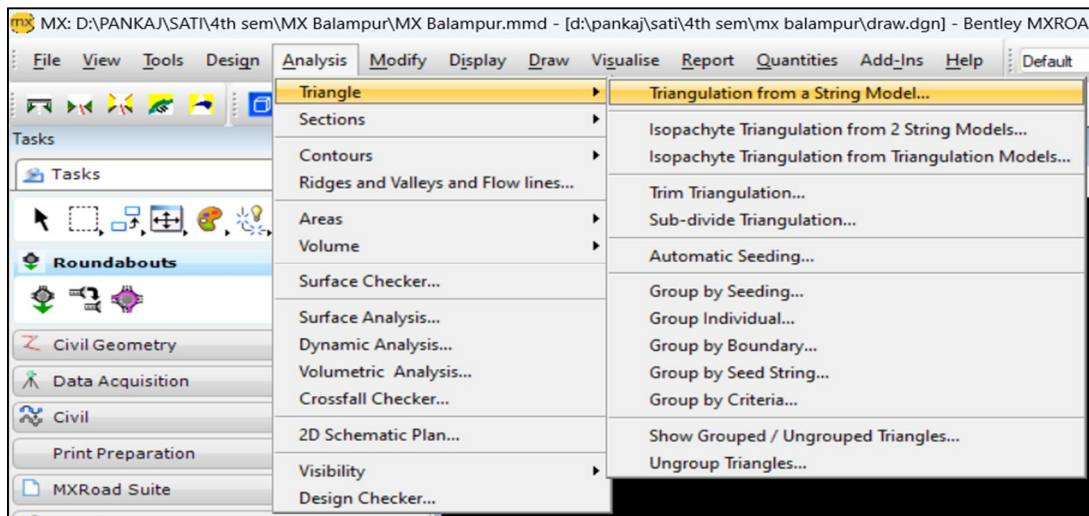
MX: D:\PANKAJ\SATI\4th sem\MX Balampur\MX Balampur.mmd - [d:\pankaj\sati\4th sem\mx balampur\draw.dgn] - Bentley MXROA

File View Tools Design Analysis Modify Display Draw Visualise Report Quantities Add-Ins Help Default

Tasks

Tasks

Roundabouts

Civil Geometry

Data Acquisition

Civil

Print Preparation

MXRoad Suite

Triangle
Sections
Contours
Ridges and Valleys and Flow lines...
Areas
Volume
Surface Checker...
Surface Analysis...
Dynamic Analysis...
Volumetric Analysis...
Crossfall Checker...
2D Schematic Plan...
Visibility
Design Checker...

Triangulation from a String Model...
Isopachyte Triangulation from 2 String Models...
Isopachyte Triangulation from Triangulation Models...
Trim Triangulation...
Sub-divide Triangulation...
Automatic Seeding...
Group by Seeding...
Group Individual...
Group by Boundary...
Group by Seed String...
Group by Criteria...
Show Grouped / Ungrouped Triangles...
Ungroup Triangles...